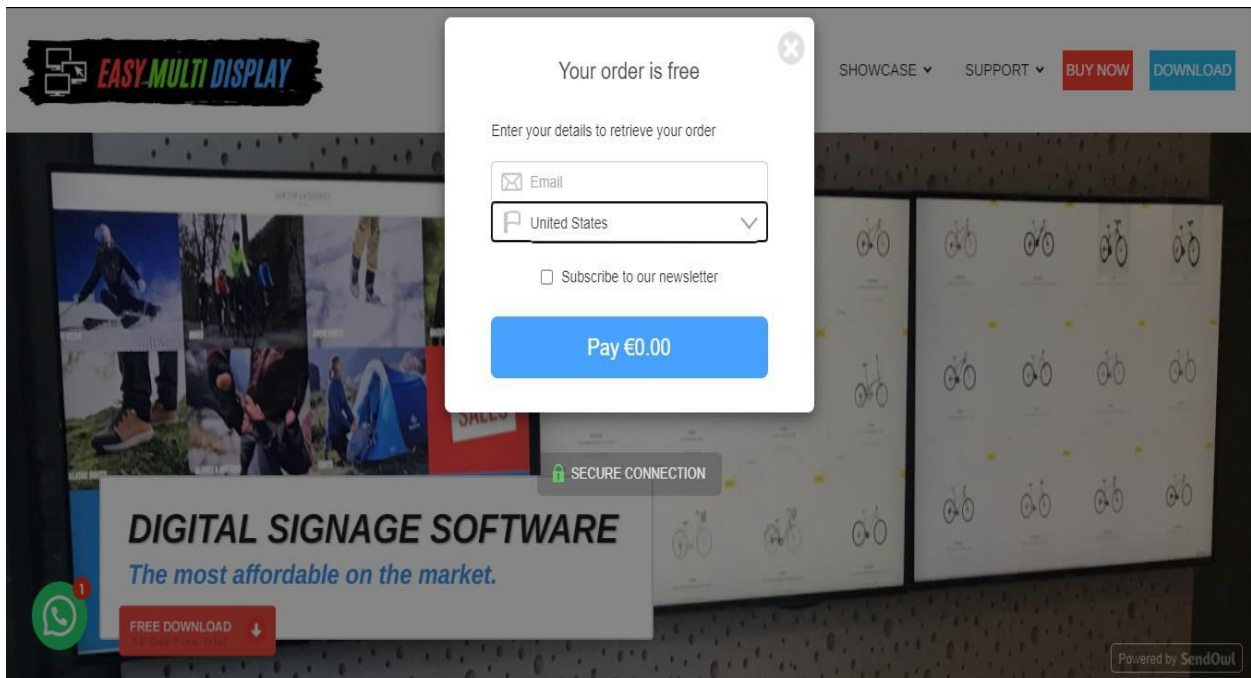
EASY MULTI DISPLAY

SHOWCASE SUPPORT BUY NOW DOWNLOAD

Your order is free

Enter your details to retrieve your order

Email

United States

Subscribe to our newsletter

Pay €0.00

SECURE CONNECTION

SALES

DIGITAL SIGNAGE SOFTWARE

The most affordable on the market.

1

FREE DOWNLOAD

Powered by SendOwl